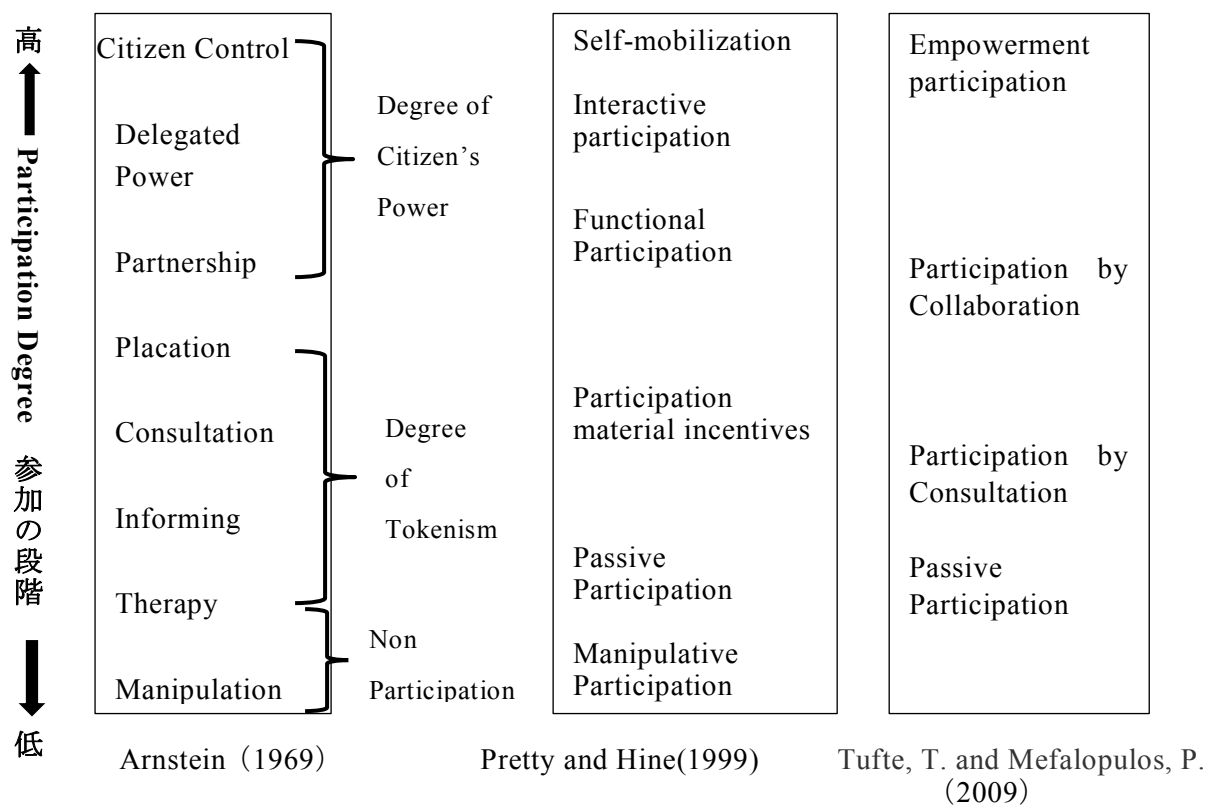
高

Participation Degree 参加の段階

低

Citizen Control

Delegated Power

Partnership

Placation

Consultation

Informing

Therapy

Manipulation

Degree of Citizen's Power

Degree of Tokenism

Non Participation

Self-mobilization

Interactive participation

Functional Participation

Participation material incentives

Passive Participation

Manipulative Participation

Empowerment participation

Participation by Collaboration

Participation by Consultation

Passive Participation

Arnstein（1969）

Pretty and Hine(1999)

Tufte, T. and Mefalopulos, P.（2009）